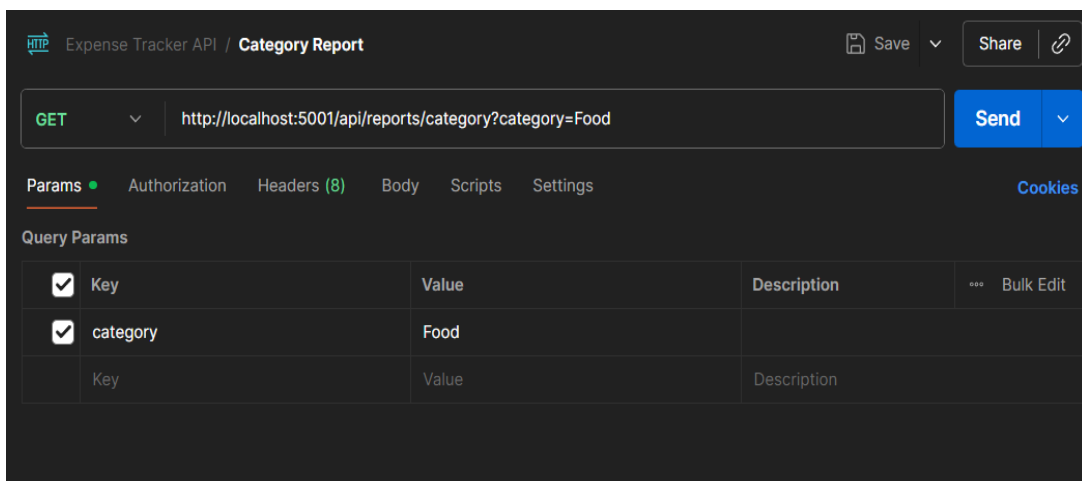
HTTP Expense Tracker API / Category Report

Save

Share

GET http://localhost:5001/api/reports/category?category=Food

Send

Params Authorization Headers (8) Body Scripts Settings Cookies

Query Params

| | Key | Value | Description | Bulk Edit |
|---|---|---|---|---|
| ☑ | category | Food | | |
| | Key | Value | Description | |